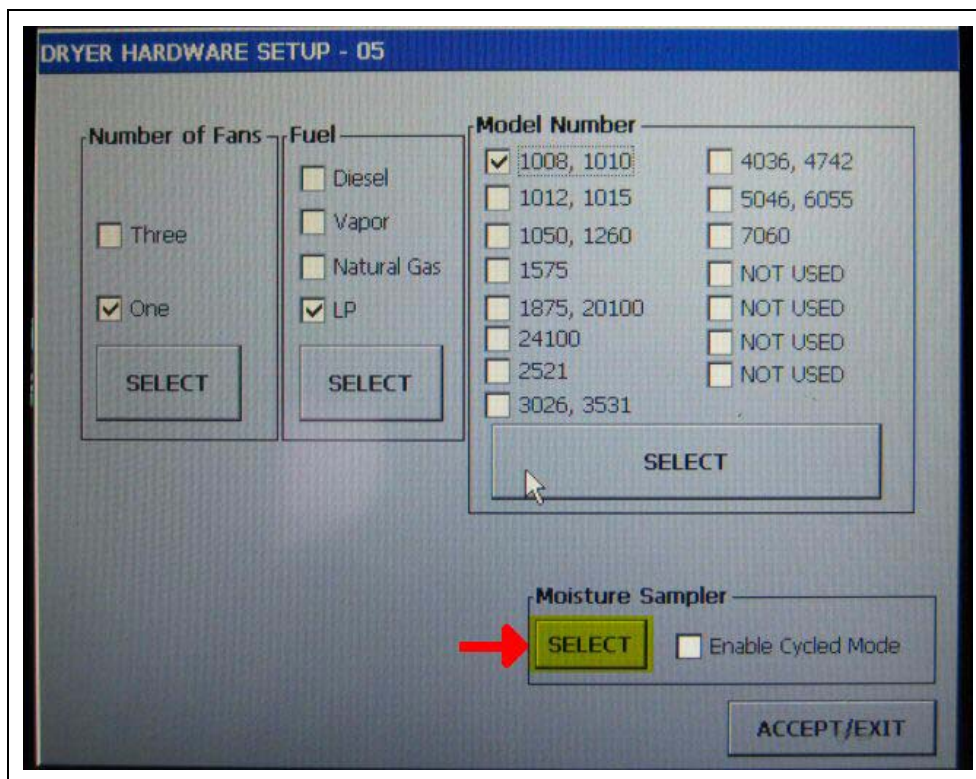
DRYER HARDWARE SETUP - 05

Number of Fans

Three

One

SELECT

Fuel

Diesel

Vapor

Natural Gas

LP

SELECT

Model Number

1008, 1010

1012, 1015

1050, 1260

1575

1875, 20100

24100

2521

3026, 3531

4036, 4742

5046, 6055

7060

NOT USED

NOT USED

NOT USED

NOT USED

SELECT

Moisture Sampler

SELECT

Enable Cycled Mode

ACCEPT/EXIT